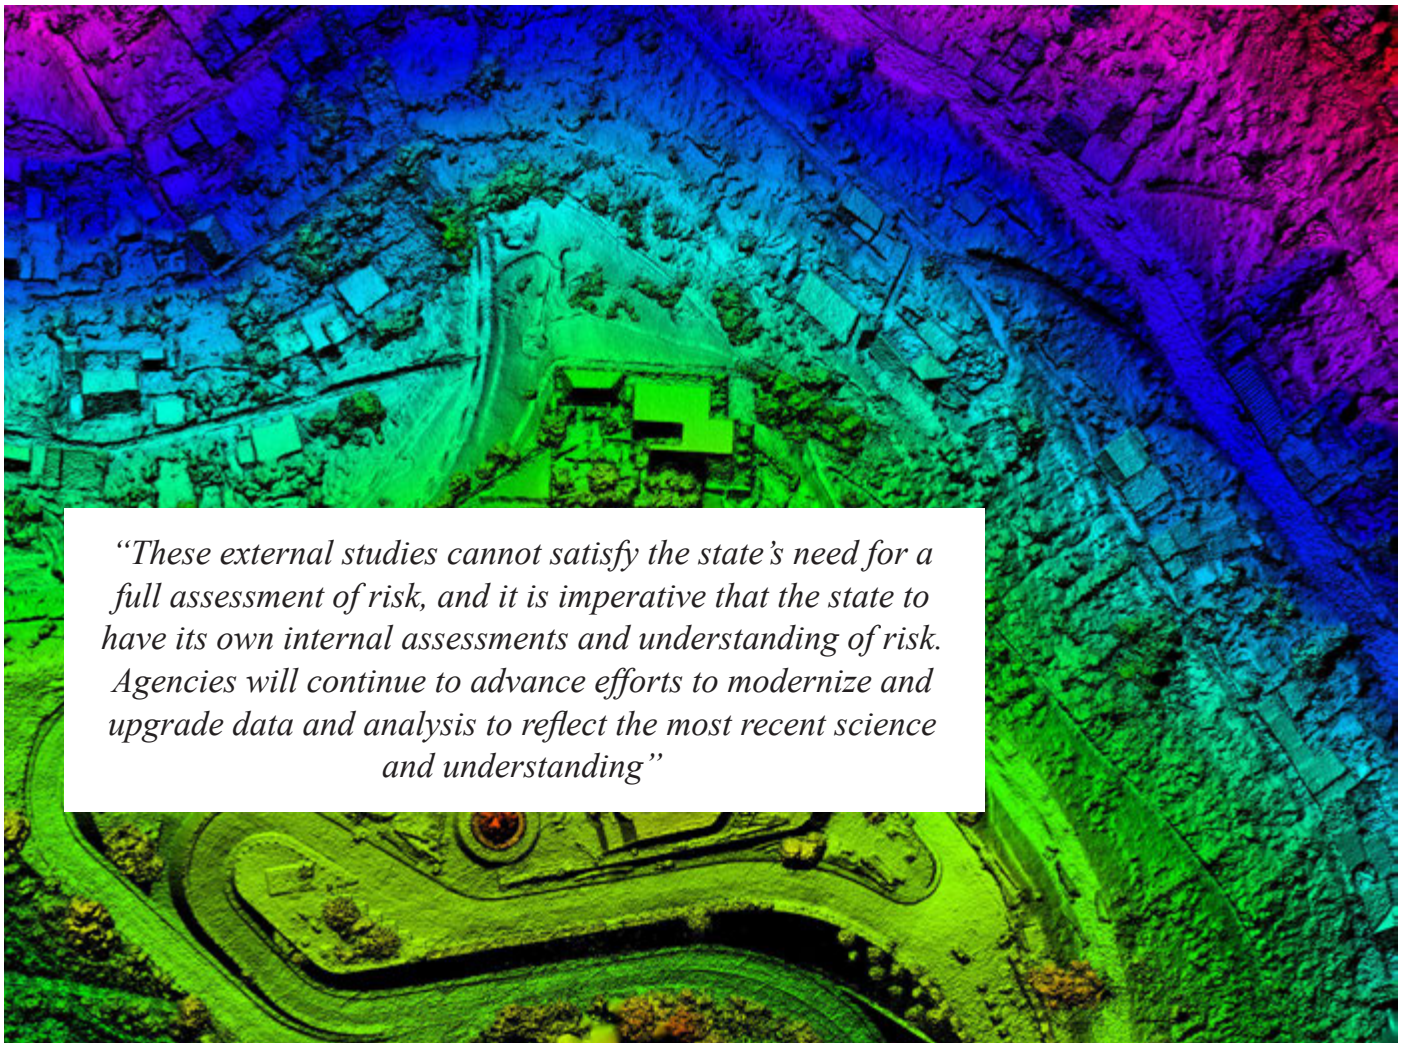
“These external studies cannot satisfy the state’s need for a full assessment of risk, and it is imperative that the state to have its own internal assessments and understanding of risk. Agencies will continue to advance efforts to modernize and upgrade data and analysis to reflect the most recent science and understanding”